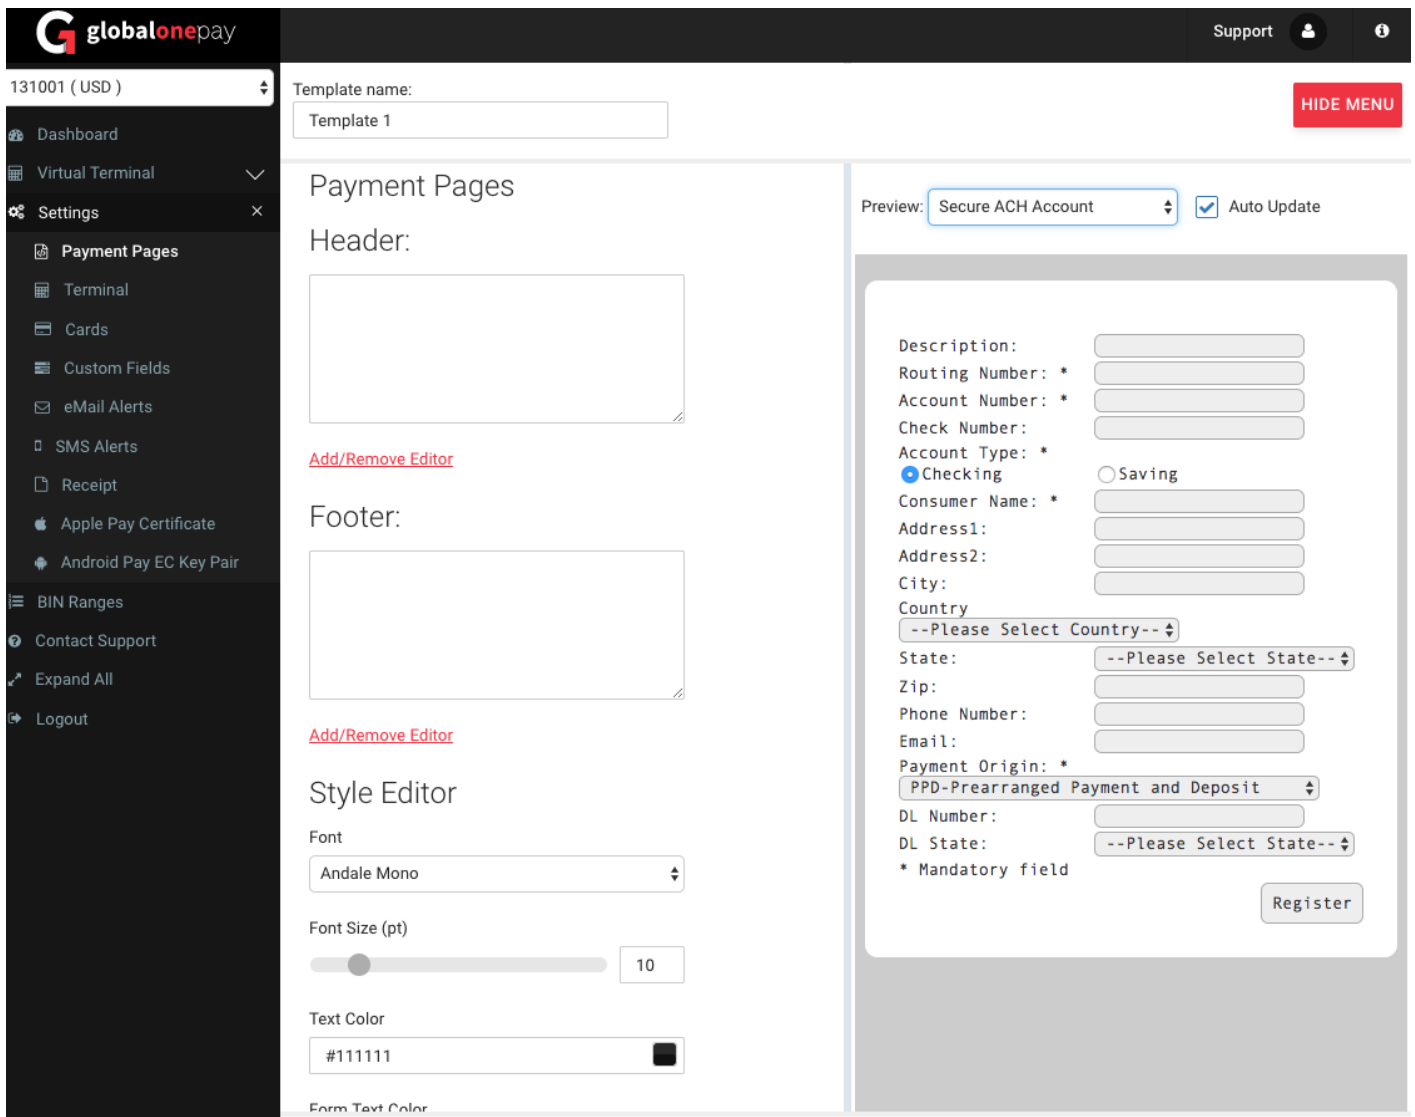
globalonepay

Support

131001 ( USD )

Dashboard
Virtual Terminal
Settings ×
Payment Pages
Terminal
Cards
Custom Fields
eMail Alerts
SMS Alerts
Receipt
Apple Pay Certificate
Android Pay EC Key Pair
BIN Ranges
Contact Support
Expand All
Logout

Template name:
Template 1

HIDE MENU

Payment Pages

Header:

Add/Remove Editor

Footer:

Add/Remove Editor

Style Editor

Font
Andale Mono

Font Size (pt)
10

Text Color
#111111

Form Text Color

Preview: Secure ACH Account Auto Update

Description:
Routing Number: *
Account Number: *
Check Number:
Account Type: *
Checking Saving
Consumer Name: *
Address1:
Address2:
City:
Country
--Please Select Country--
State: --Please Select State--
Zip:
Phone Number:
Email:
Payment Origin: *
PPD-Prearranged Payment and Deposit
DL Number:
DL State: --Please Select State--
* Mandatory field

Register